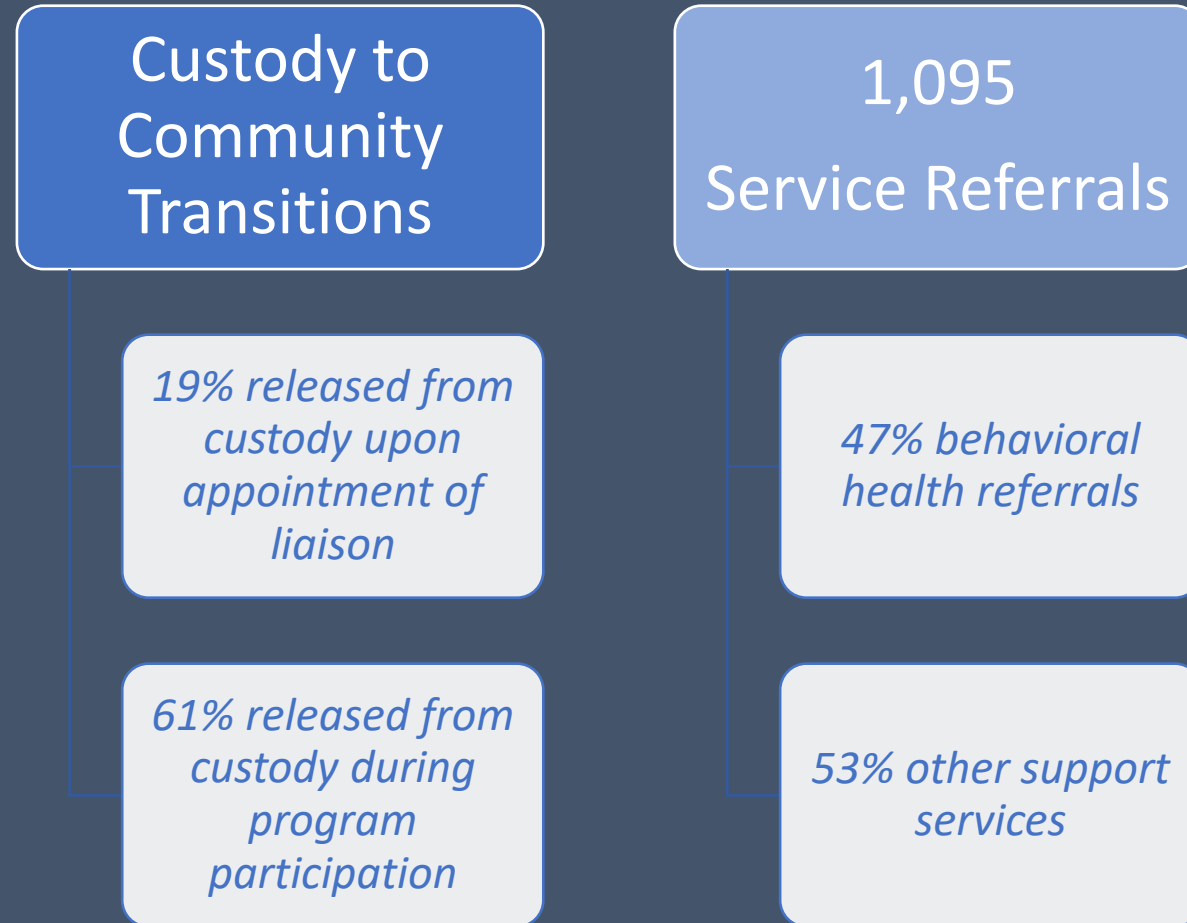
Custody to Community Transitions

19% released from custody upon appointment of liaison

61% released from custody during program participation

1,095 Service Referrals

47% behavioral health referrals

53% other support services